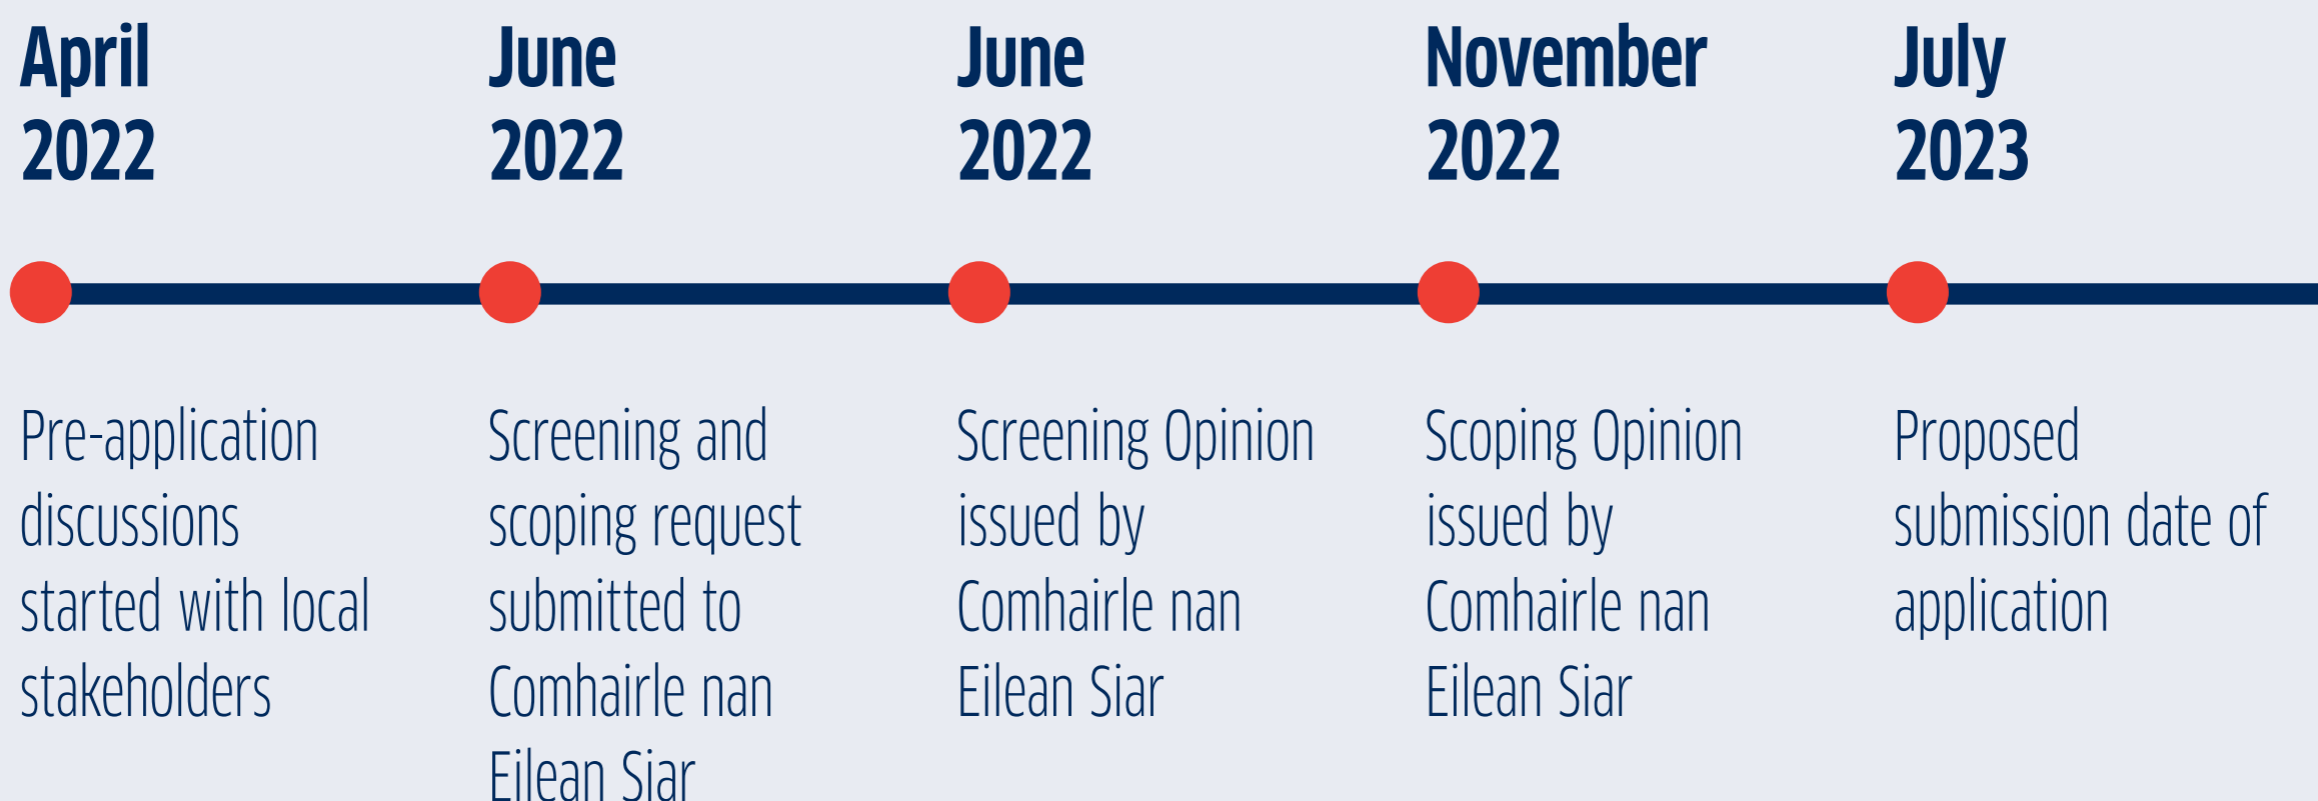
April 2022

Pre-application discussions started with local stakeholders

June 2022

Screening and scoping request submitted to Comhairle nan Eilean Siar

June 2022

Screening Opinion issued by Comhairle nan Eilean Siar

November 2022

Scoping Opinion issued by Comhairle nan Eilean Siar

July 2023

Proposed submission date of application